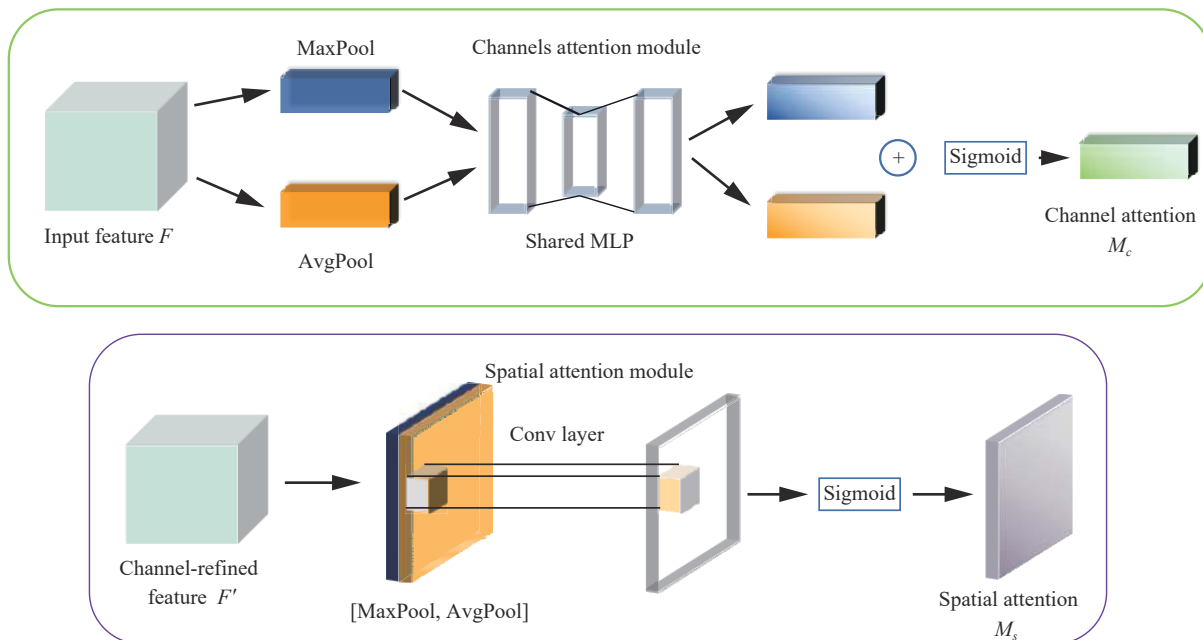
MaxPool

Channels attention module

Input feature $F$

AvgPool

Shared MLP

$+$

Sigmoid

Channel attention $M_c$

Spatial attention module

Conv layer

Channel-refined feature $F'$

[MaxPool, AvgPool]

Sigmoid

Spatial attention $M_s$